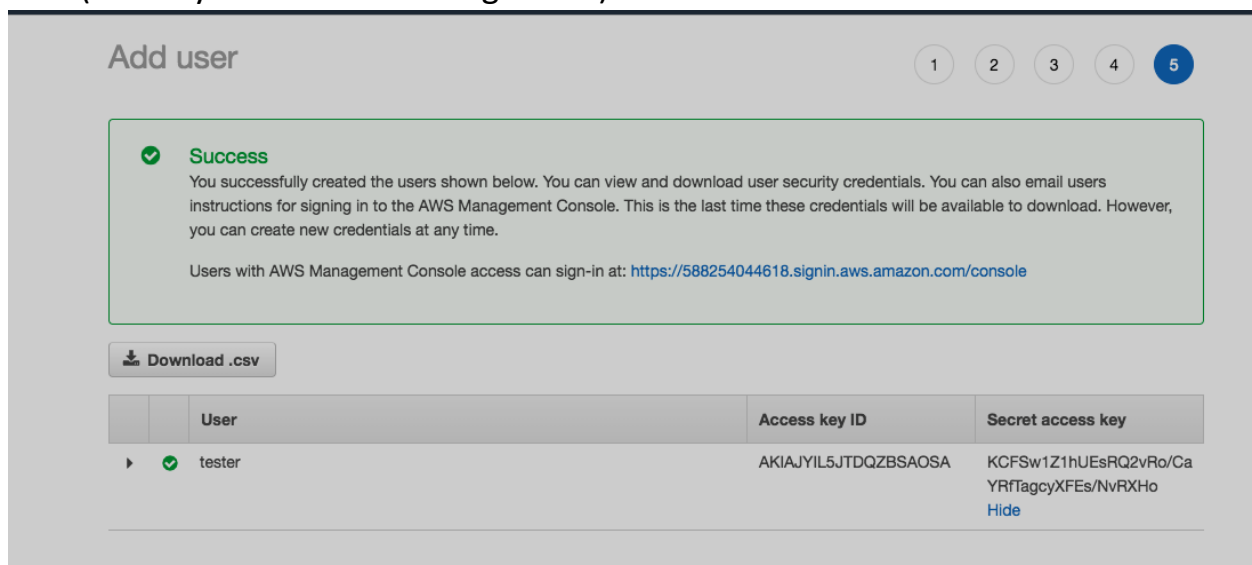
Add user

1 2 3 4 5

Success
You successfully created the users shown below. You can view and download user security credentials. You can also email users instructions for signing in to the AWS Management Console. This is the last time these credentials will be available to download. However, you can create new credentials at any time.

Users with AWS Management Console access can sign-in at: https://588254044618.signin.aws.amazon.com/console

Download .csv

| | | User | Access key ID | Secret access key |
|---|---|---|---|---|
| | | tester | AKIAJYIL5JTDQZBSAOSA | KCFSw1Z1hUEsRQ2vRo/CaYRfTagcyXFEs/NvRXHo Hide |